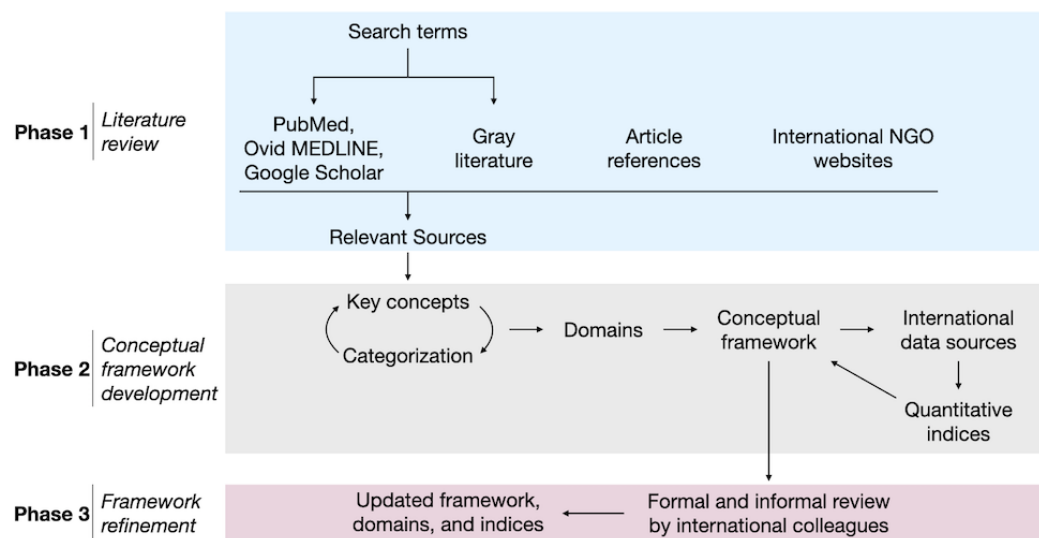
Search terms

Phase 1 Literature review

PubMed, Ovid MEDLINE, Google Scholar

Gray literature

Article references

International NGO websites

Relevant Sources

Phase 2 Conceptual framework development

Key concepts

Categorization

Domains

Conceptual framework

International data sources

Quantitative indices

Phase 3 Framework refinement

Updated framework, domains, and indices

Formal and informal review by international colleagues